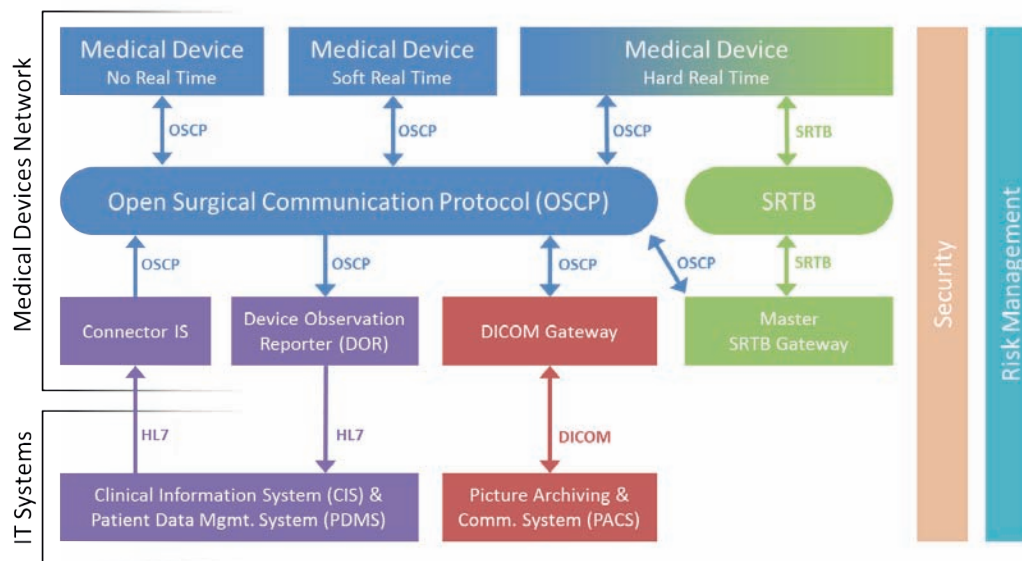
Medical Devices Network

Medical Device
No Real Time

Medical Device
Soft Real Time

Medical Device
Hard Real Time

Security

Risk Management

OSCP

OSCP

OSCP

SRTB

Open Surgical Communication Protocol (OSCP)

SRTB

OSCP

OSCP

OSCP

OSCP

SRTB

Connector IS

Device Observation Reporter (DOR)

DICOM Gateway

Master
SRTB Gateway

IT Systems

HL7

HL7

DICOM

Clinical Information System (CIS) & Patient Data Mgmt. System (PDMS)

Picture Archiving & Comm. System (PACS)